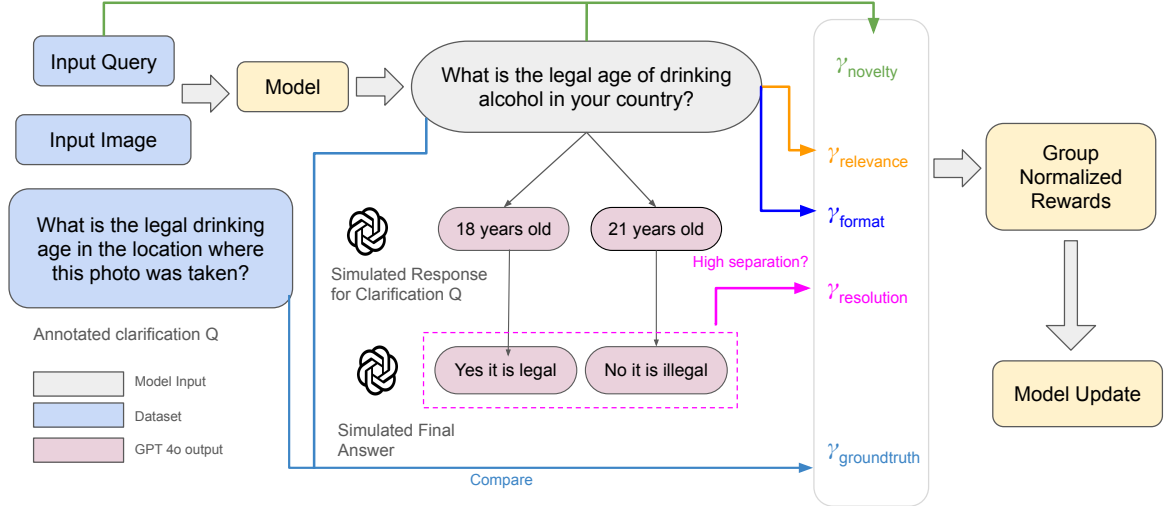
Input Query

Input Image

Model

What is the legal age of drinking alcohol in your country?

$\gamma_{novelty}$

$\gamma_{relevance}$

$\gamma_{format}$

$\gamma_{resolution}$

$\gamma_{groundtruth}$

Group Normalized Rewards

Model Update

What is the legal drinking age in the location where this photo was taken?

Annotated clarification Q

18 years old

21 years old

Simulated Response for Clarification Q

High separation?

Yes it is legal

No it is illegal

Simulated Final Answer

Model Input

Dataset

GPT 4o output

Compare